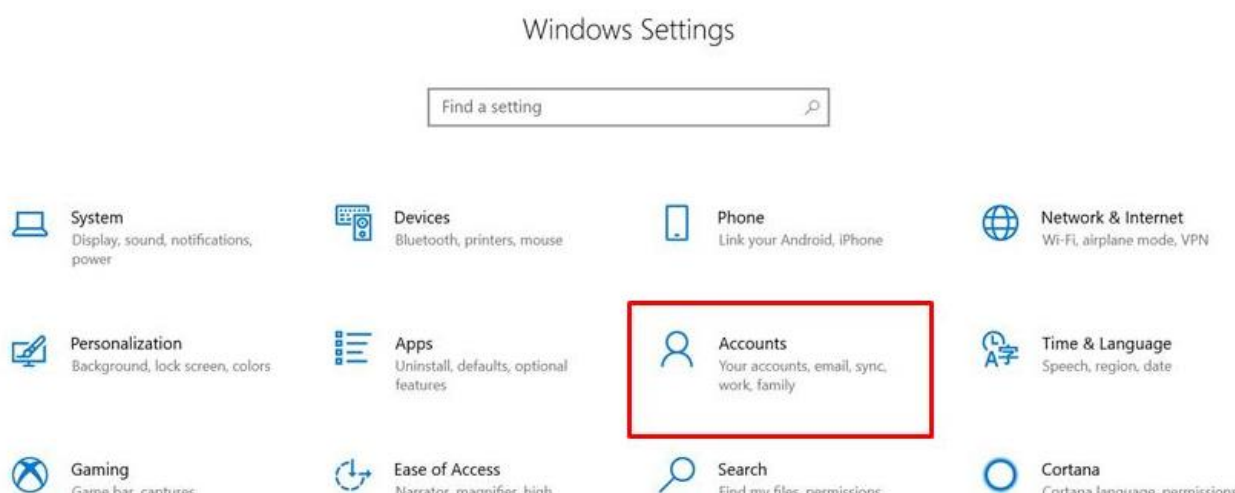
Windows Settings

Find a setting

System
Display, sound, notifications, power

Devices
Bluetooth, printers, mouse

Phone
Link your Android, iPhone

Network & Internet
Wi-Fi, airplane mode, VPN

Personalization
Background, lock screen, colors

Apps
Uninstall, defaults, optional features

Accounts
Your accounts, email, sync, work, family

Time & Language
Speech, region, date

Gaming
Game bar, captures

Ease of Access
Narrator, magnifier, high

Search
Find my files, permissions

Cortana
Cortana language, permissions